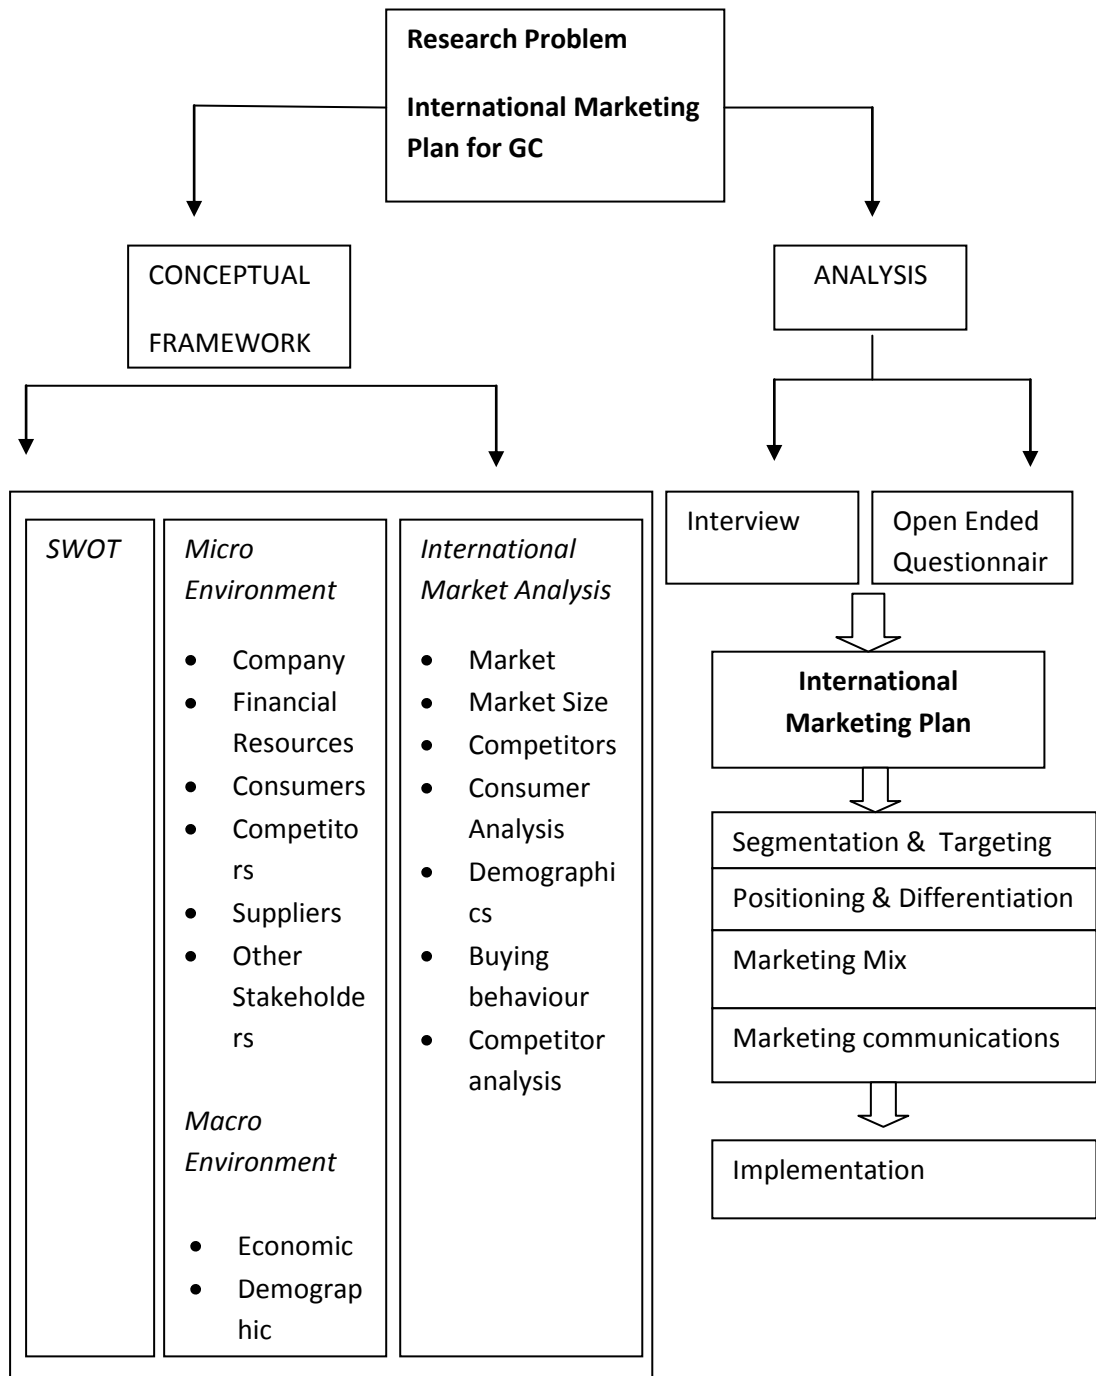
Research Problem

International Marketing Plan for GC

CONCEPTUAL FRAMEWORK

ANALYSIS

SWOT

Micro Environment

- Company
- Financial Resources
- Consumers
- Competitors
- Suppliers
- Other Stakeholders

Macro Environment

- Economic
- Demographic

International Market Analysis

- Market
- Market Size
- Competitors
- Consumer Analysis
- Demographics
- Buying behaviour
- Competitor analysis

Interview

Open Ended Questionnair

International Marketing Plan

Segmentation & Targeting

Positioning & Differentiation

Marketing Mix

Marketing communications

Implementation